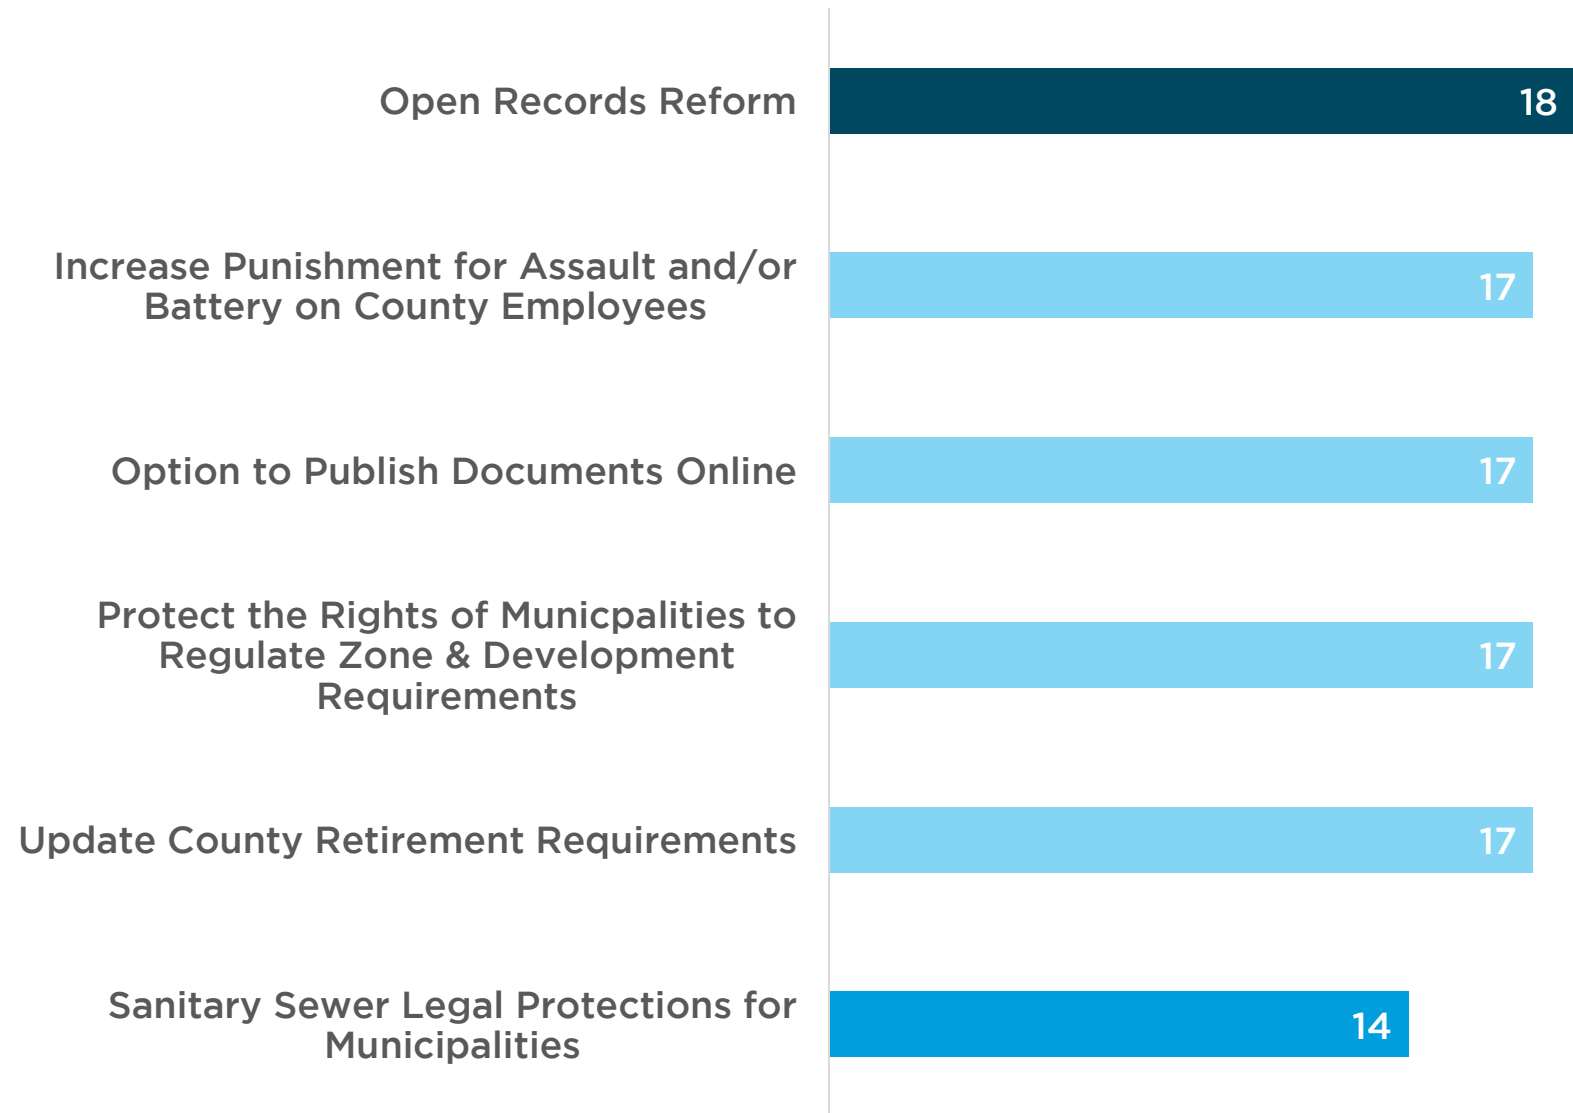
Open Records Reform 18

Increase Punishment for Assault and/or Battery on County Employees 17

Option to Publish Documents Online 17

Protect the Rights of Municpalities to Regulate Zone & Development Requirements 17

Update County Retirement Requirements 17

Sanitary Sewer Legal Protections for Municipalities 14